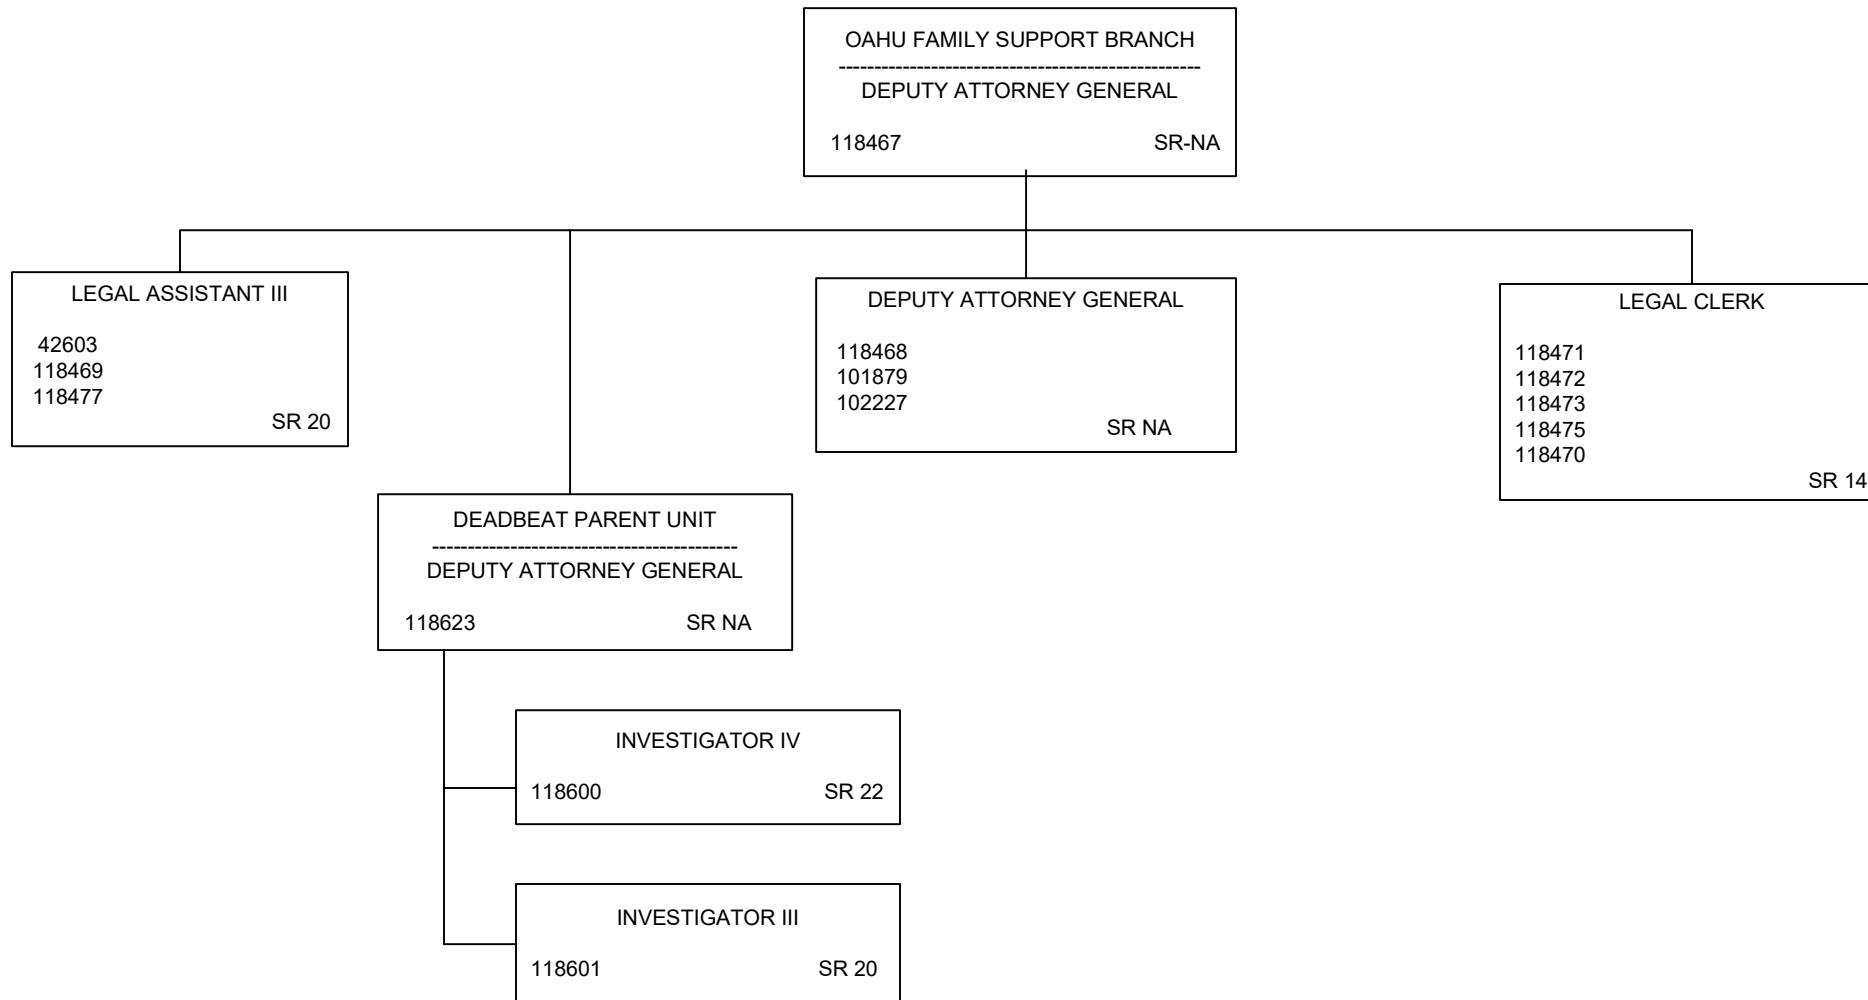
OAHU FAMILY SUPPORT BRANCH
---------------------------------------------------
DEPUTY ATTORNEY GENERAL

118467 SR-NA

LEGAL ASSISTANT III

42603
118469
118477
SR 20

DEPUTY ATTORNEY GENERAL

118468
101879
102227
SR NA

LEGAL CLERK

118471
118472
118473
118475
118470
SR 14

DEADBEAT PARENT UNIT
-------------------------------------------
DEPUTY ATTORNEY GENERAL

118623 SR NA

INVESTIGATOR IV

118600 SR 22

INVESTIGATOR III

118601 SR 20